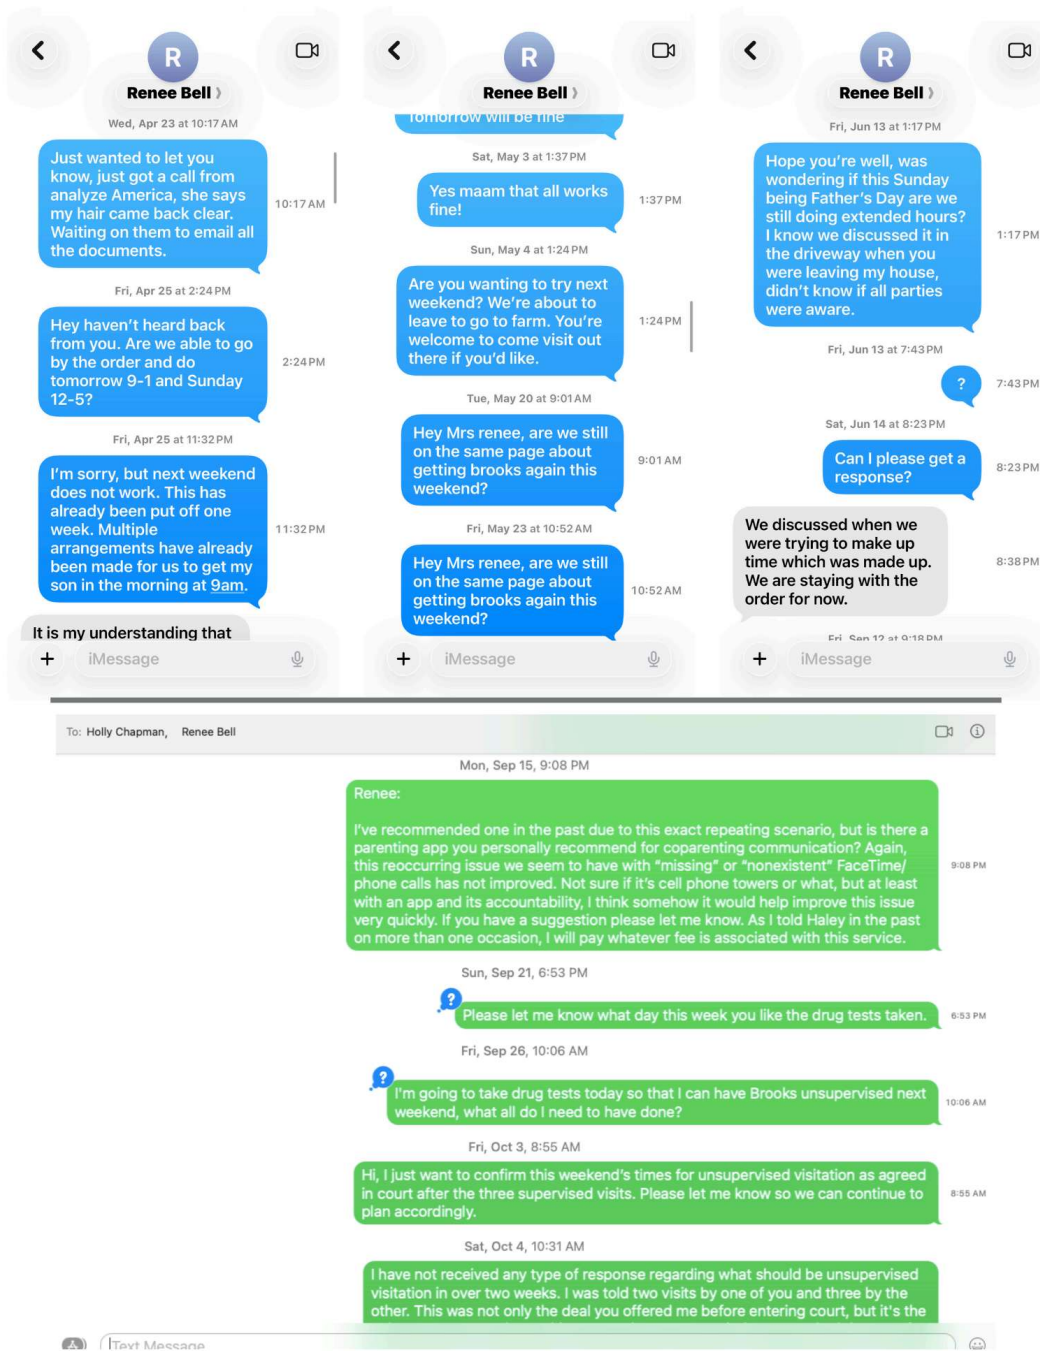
R
Renee Bell

Wed, Apr 23 at 10:17 AM

Just wanted to let you know, just got a call from analyze America, she says my hair came back clear. Waiting on them to email all the documents.

10:17 AM

Fri, Apr 25 at 2:24 PM

Hey haven't heard back from you. Are we able to go by the order and do tomorrow 9-1 and Sunday 12-5?

2:24 PM

Fri, Apr 25 at 11:32 PM

I'm sorry, but next weekend does not work. This has already been put off one week. Multiple arrangements have already been made for us to get my son in the morning at 9am.

11:32 PM

It is my understanding that

+ iMessage

R
Renee Bell

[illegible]

Sat, May 3 at 1:37 PM

Yes maam that all works fine!

1:37 PM

Sun, May 4 at 1:24 PM

Are you wanting to try next weekend? We're about to leave to go to farm. You're welcome to come visit out there if you'd like.

1:24 PM

Tue, May 20 at 9:01 AM

Hey Mrs renee, are we still on the same page about getting brooks again this weekend?

9:01 AM

Fri, May 23 at 10:52 AM

Hey Mrs renee, are we still on the same page about getting brooks again this weekend?

10:52 AM

+ iMessage

R
Renee Bell

Fri, Jun 13 at 1:17 PM

Hope you're well, was wondering if this Sunday being Father's Day are we still doing extended hours? I know we discussed it in the driveway when you were leaving my house, didn't know if all parties were aware.

1:17 PM

Fri, Jun 13 at 7:43 PM

?

7:43 PM

Sat, Jun 14 at 8:23 PM

Can I please get a response?

8:23 PM

We discussed when we were trying to make up time which was made up. We are staying with the order for now.

8:38 PM

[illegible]

+ iMessage

To: Holly Chapman, Renee Bell

Mon, Sep 15, 9:08 PM

Renee:

I've recommended one in the past due to this exact repeating scenario, but is there a parenting app you personally recommend for coparenting communication? Again, this reoccurring issue we seem to have with "missing" or "nonexistent" FaceTime/ phone calls has not improved. Not sure if it's cell phone towers or what, but at least with an app and its accountability, I think somehow it would help improve this issue very quickly. If you have a suggestion please let me know. As I told Haley in the past on more than one occasion, I will pay whatever fee is associated with this service.

9:08 PM

Sun, Sep 21, 6:53 PM

?

Please let me know what day this week you like the drug tests taken.

6:53 PM

Fri, Sep 26, 10:06 AM

?

I'm going to take drug tests today so that I can have Brooks unsupervised next weekend, what all do I need to have done?

10:06 AM

Fri, Oct 3, 8:55 AM

Hi, I just want to confirm this weekend's times for unsupervised visitation as agreed in court after the three supervised visits. Please let me know so we can continue to plan accordingly.

8:55 AM

Sat, Oct 4, 10:31 AM

I have not received any type of response regarding what should be unsupervised visitation in over two weeks. I was told two visits by one of you and three by the other. This was not only the deal you offered me before entering court, but it's the

Text Message